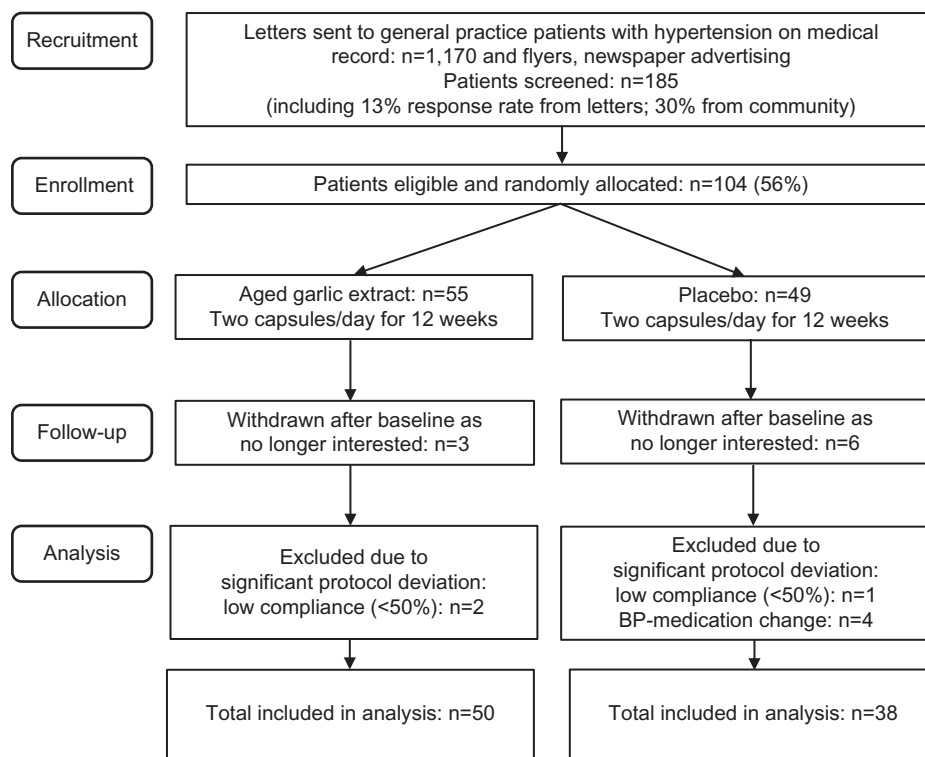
Recruitment

Letters sent to general practice patients with hypertension on medical record: n=1,170 and flyers, newspaper advertising
Patients screened: n=185
(including 13% response rate from letters; 30% from community)

Enrollment

Patients eligible and randomly allocated: n=104 (56%)

Allocation

Aged garlic extract: n=55
Two capsules/day for 12 weeks

Placebo: n=49
Two capsules/day for 12 weeks

Follow-up

Withdrawn after baseline as no longer interested: n=3

Withdrawn after baseline as no longer interested: n=6

Analysis

Excluded due to significant protocol deviation: low compliance (<50%): n=2

Excluded due to significant protocol deviation: low compliance (<50%): n=1
BP-medication change: n=4

Total included in analysis: n=50

Total included in analysis: n=38